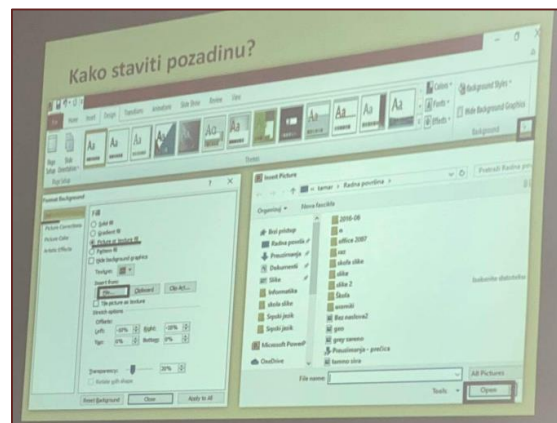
Kako staviti pozadinu?

File Home Insert Design Transitions Animations Slide Show Review View

Themes

Colors
Fonts
Effects

Background Styles
Hide Background Graphics

Background

Page Setup
Slide Orientation

Page Setup

Format Background

Fill
Picture Corrections
Picture Color
Artistic Effects

Fill
Solid fill
Gradient fill
Picture or texture fill
Pattern fill
Hide background graphics

Texture:
Insert from:
File... Clipboard Clip Art...
Tile picture as texture
Stretch options
Offsets:
Left: -10% Right: -10%
Top: 0% Bottom: 0%

Transparency: 20%
Rotate with shape

Reset Background Close Apply to All

Insert Picture

« tamar › Radna površina ›

Pretraži: Radna po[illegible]

Organize ▾ New folder

Brzi pristup
Radna površi
Preuzimanja
Dokumenti
Slike
Informatika
skole slike
Srpski jezik
Srpski jezik
Microsoft PowerP
OneDrive

2016-08
w
office 2007
ooo
skole slike
slike
slike 2
Škola
sramski
Bez naslova2
geo
grey sameo
Preuzimanja - prečica
tamna sica

Izaberite datoteku

File name:
All Pictures
Tools
Open